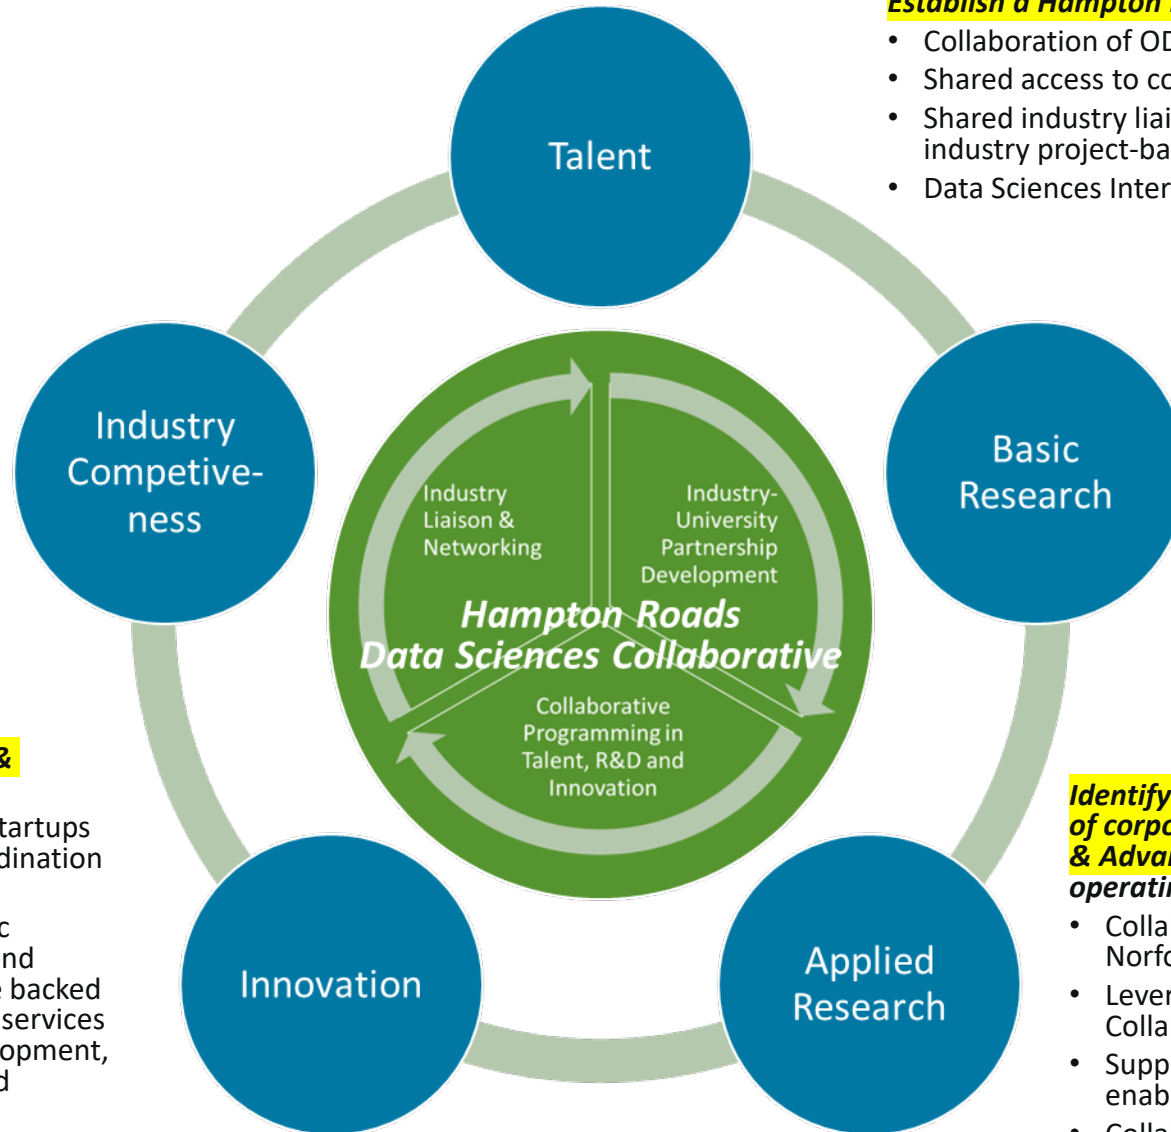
Establish a Hampton
• Collaboration of OD
• Shared access to co
• Shared industry liai industry project-ba
• Data Sciences Inter

Talent

Basic Research

Applied Research

Innovation

Industry Competiveness

Industry Liaison & Networking

Industry-University Partnership Development

Hampton Roads Data Sciences Collaborative

Collaborative Programming in Talent, R&D and Innovation

&

tartups
dination
c
nd
backed
services
opment,
d

Identify
of corpo
& Advai
operati
• Colla Norfo
• Lever Colla
• Supp enab